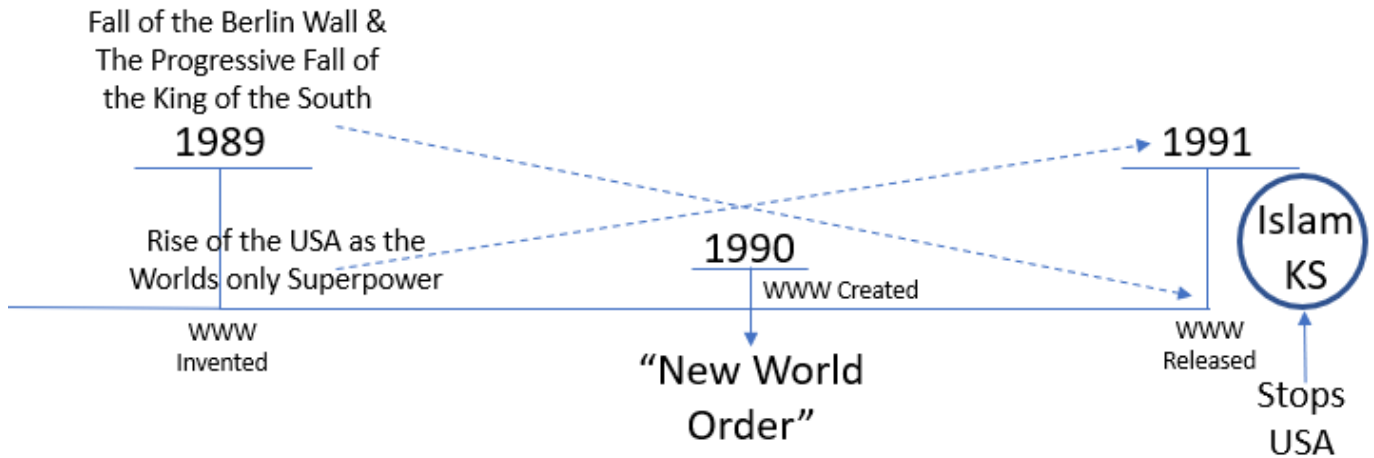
Fall of the Berlin Wall & The Progressive Fall of the King of the South

1989

1991

Islam KS

Rise of the USA as the Worlds only Superpower

1990

WWW Created

WWW Invented

WWW Released

“New World Order”

Stops USA